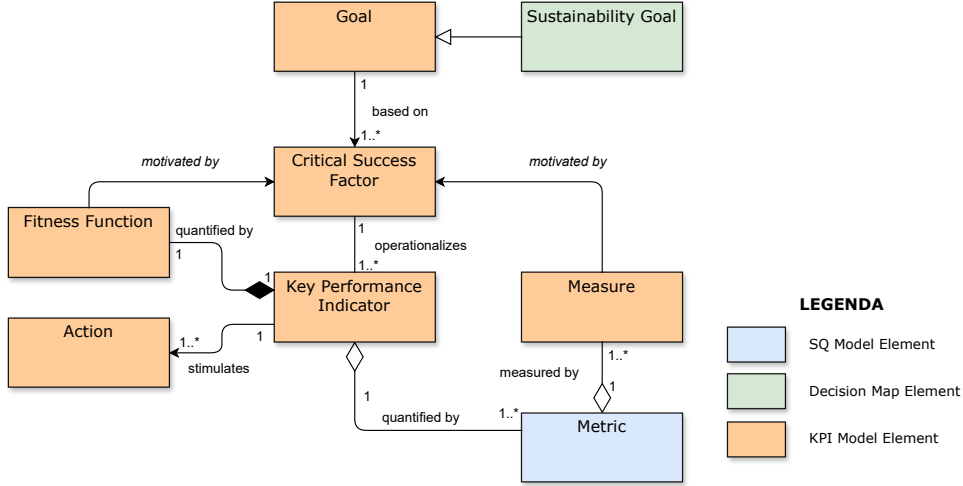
Goal

Sustainability Goal

1

based on

1..*

motivated by

motivated by

Critical Success Factor

Fitness Function

quantified by

1

1

operationalizes

1..*

1

Key Performance Indicator

Measure

LEGENDA

Action

1..*

1

stimulates

1..*

measured by

1

SQ Model Element

Decision Map Element

1

quantified by

1..*

Metric

KPI Model Element